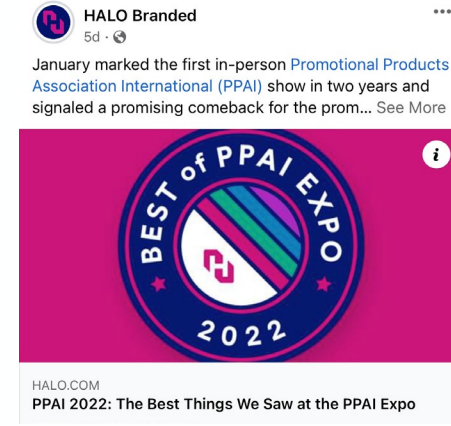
HALO Branded
5d ·

January marked the first in-person Promotional Products Association International (PPAI) show in two years and signaled a promising comeback for the prom... See More

BEST of PPAI EXPO
2022

HALO.COM
PPAI 2022: The Best Things We Saw at the PPAI Expo